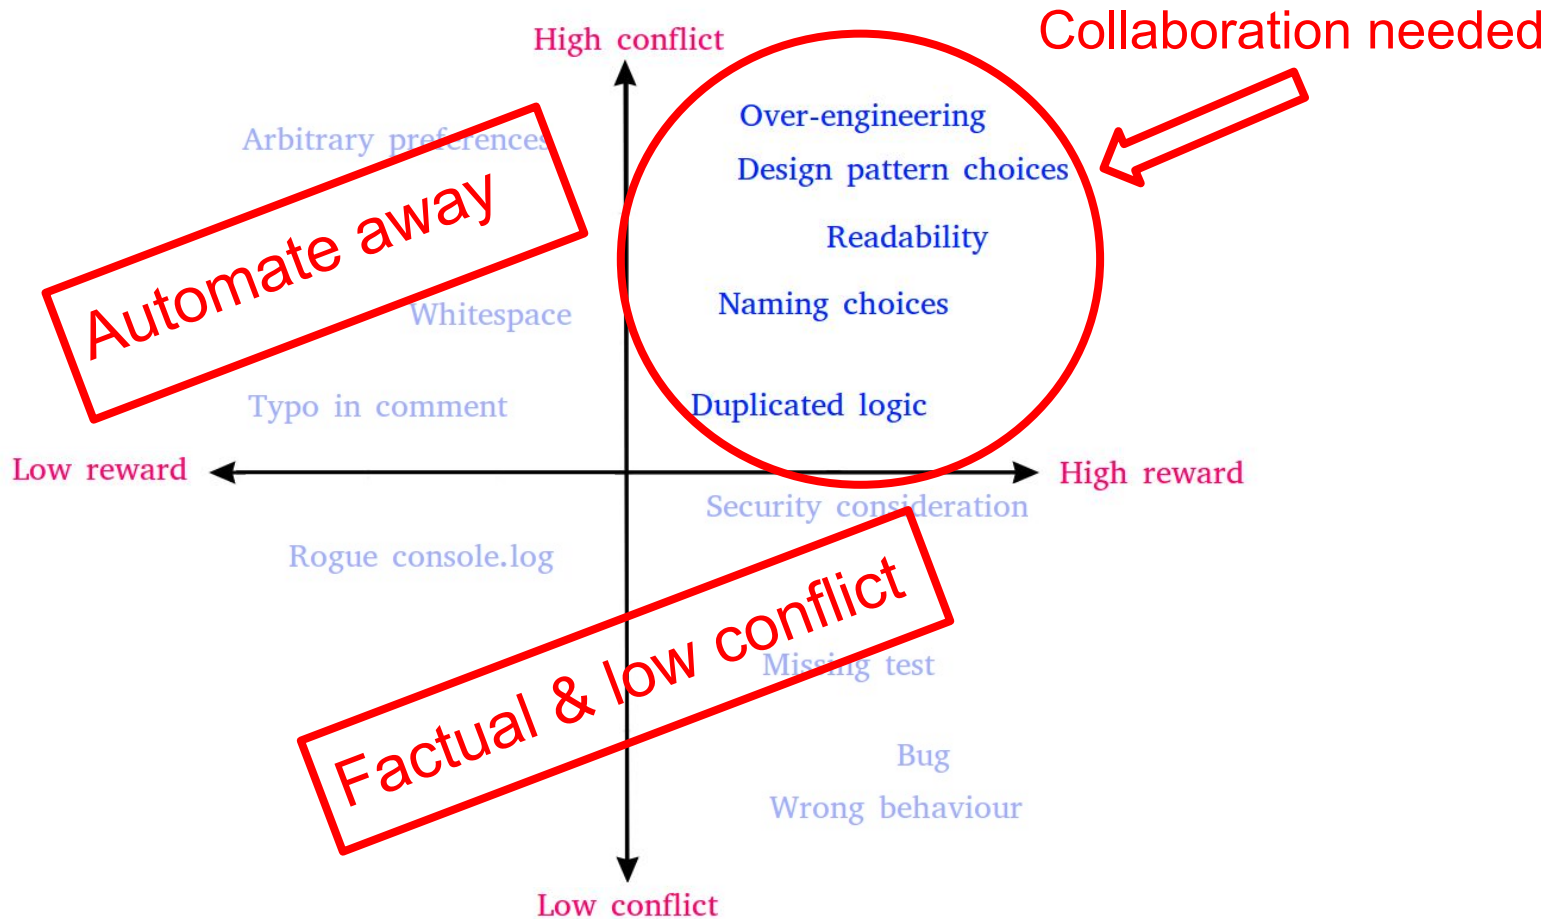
High conflict

Collaboration needed

Arbitrary preferences

Automate away

Whitespace

Typo in comment

Over-engineering

Design pattern choices

Readability

Naming choices

Duplicated logic

Low reward

High reward

Security consideration

Rogue console.log

Factual & low conflict

Missing test

Bug

Wrong behaviour

Low conflict